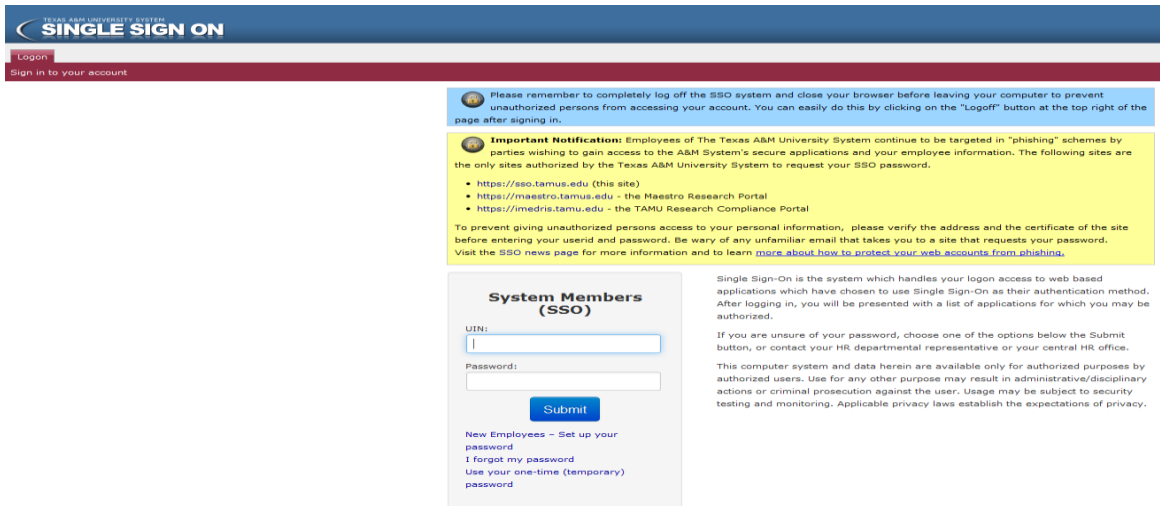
TEXAS A&M UNIVERSITY SYSTEM
SINGLE SIGN ON

Logon

Sign in to your account

Please remember to completely log off the SSO system and close your browser before leaving your computer to prevent unauthorized persons from accessing your account. You can easily do this by clicking on the "Logoff" button at the top right of the page after signing in.

**Important Notification:** Employees of The Texas A&M University System continue to be targeted in "phishing" schemes by parties wishing to gain access to the A&M System's secure applications and your employee information. The following sites are the only sites authorized by the Texas A&M University System to request your SSO password.

- https://sso.tamus.edu (this site)
- https://maestro.tamus.edu - the Maestro Research Portal
- https://imedris.tamu.edu - the TAMU Research Compliance Portal

To prevent giving unauthorized persons access to your personal information, please verify the address and the certificate of the site before entering your userid and password. Be wary of any unfamiliar email that takes you to a site that requests your password. Visit the SSO news page for more information and to learn more about how to protect your web accounts from phishing.

System Members (SSO)

UIN:

Password:

Submit

New Employees – Set up your password
I forgot my password
Use your one-time (temporary) password

Single Sign-On is the system which handles your logon access to web based applications which have chosen to use Single Sign-On as their authentication method. After logging in, you will be presented with a list of applications for which you may be authorized.

If you are unsure of your password, choose one of the options below the Submit button, or contact your HR departmental representative or your central HR office.

This computer system and data herein are available only for authorized purposes by authorized users. Use for any other purpose may result in administrative/disciplinary actions or criminal prosecution against the user. Usage may be subject to security testing and monitoring. Applicable privacy laws establish the expectations of privacy.